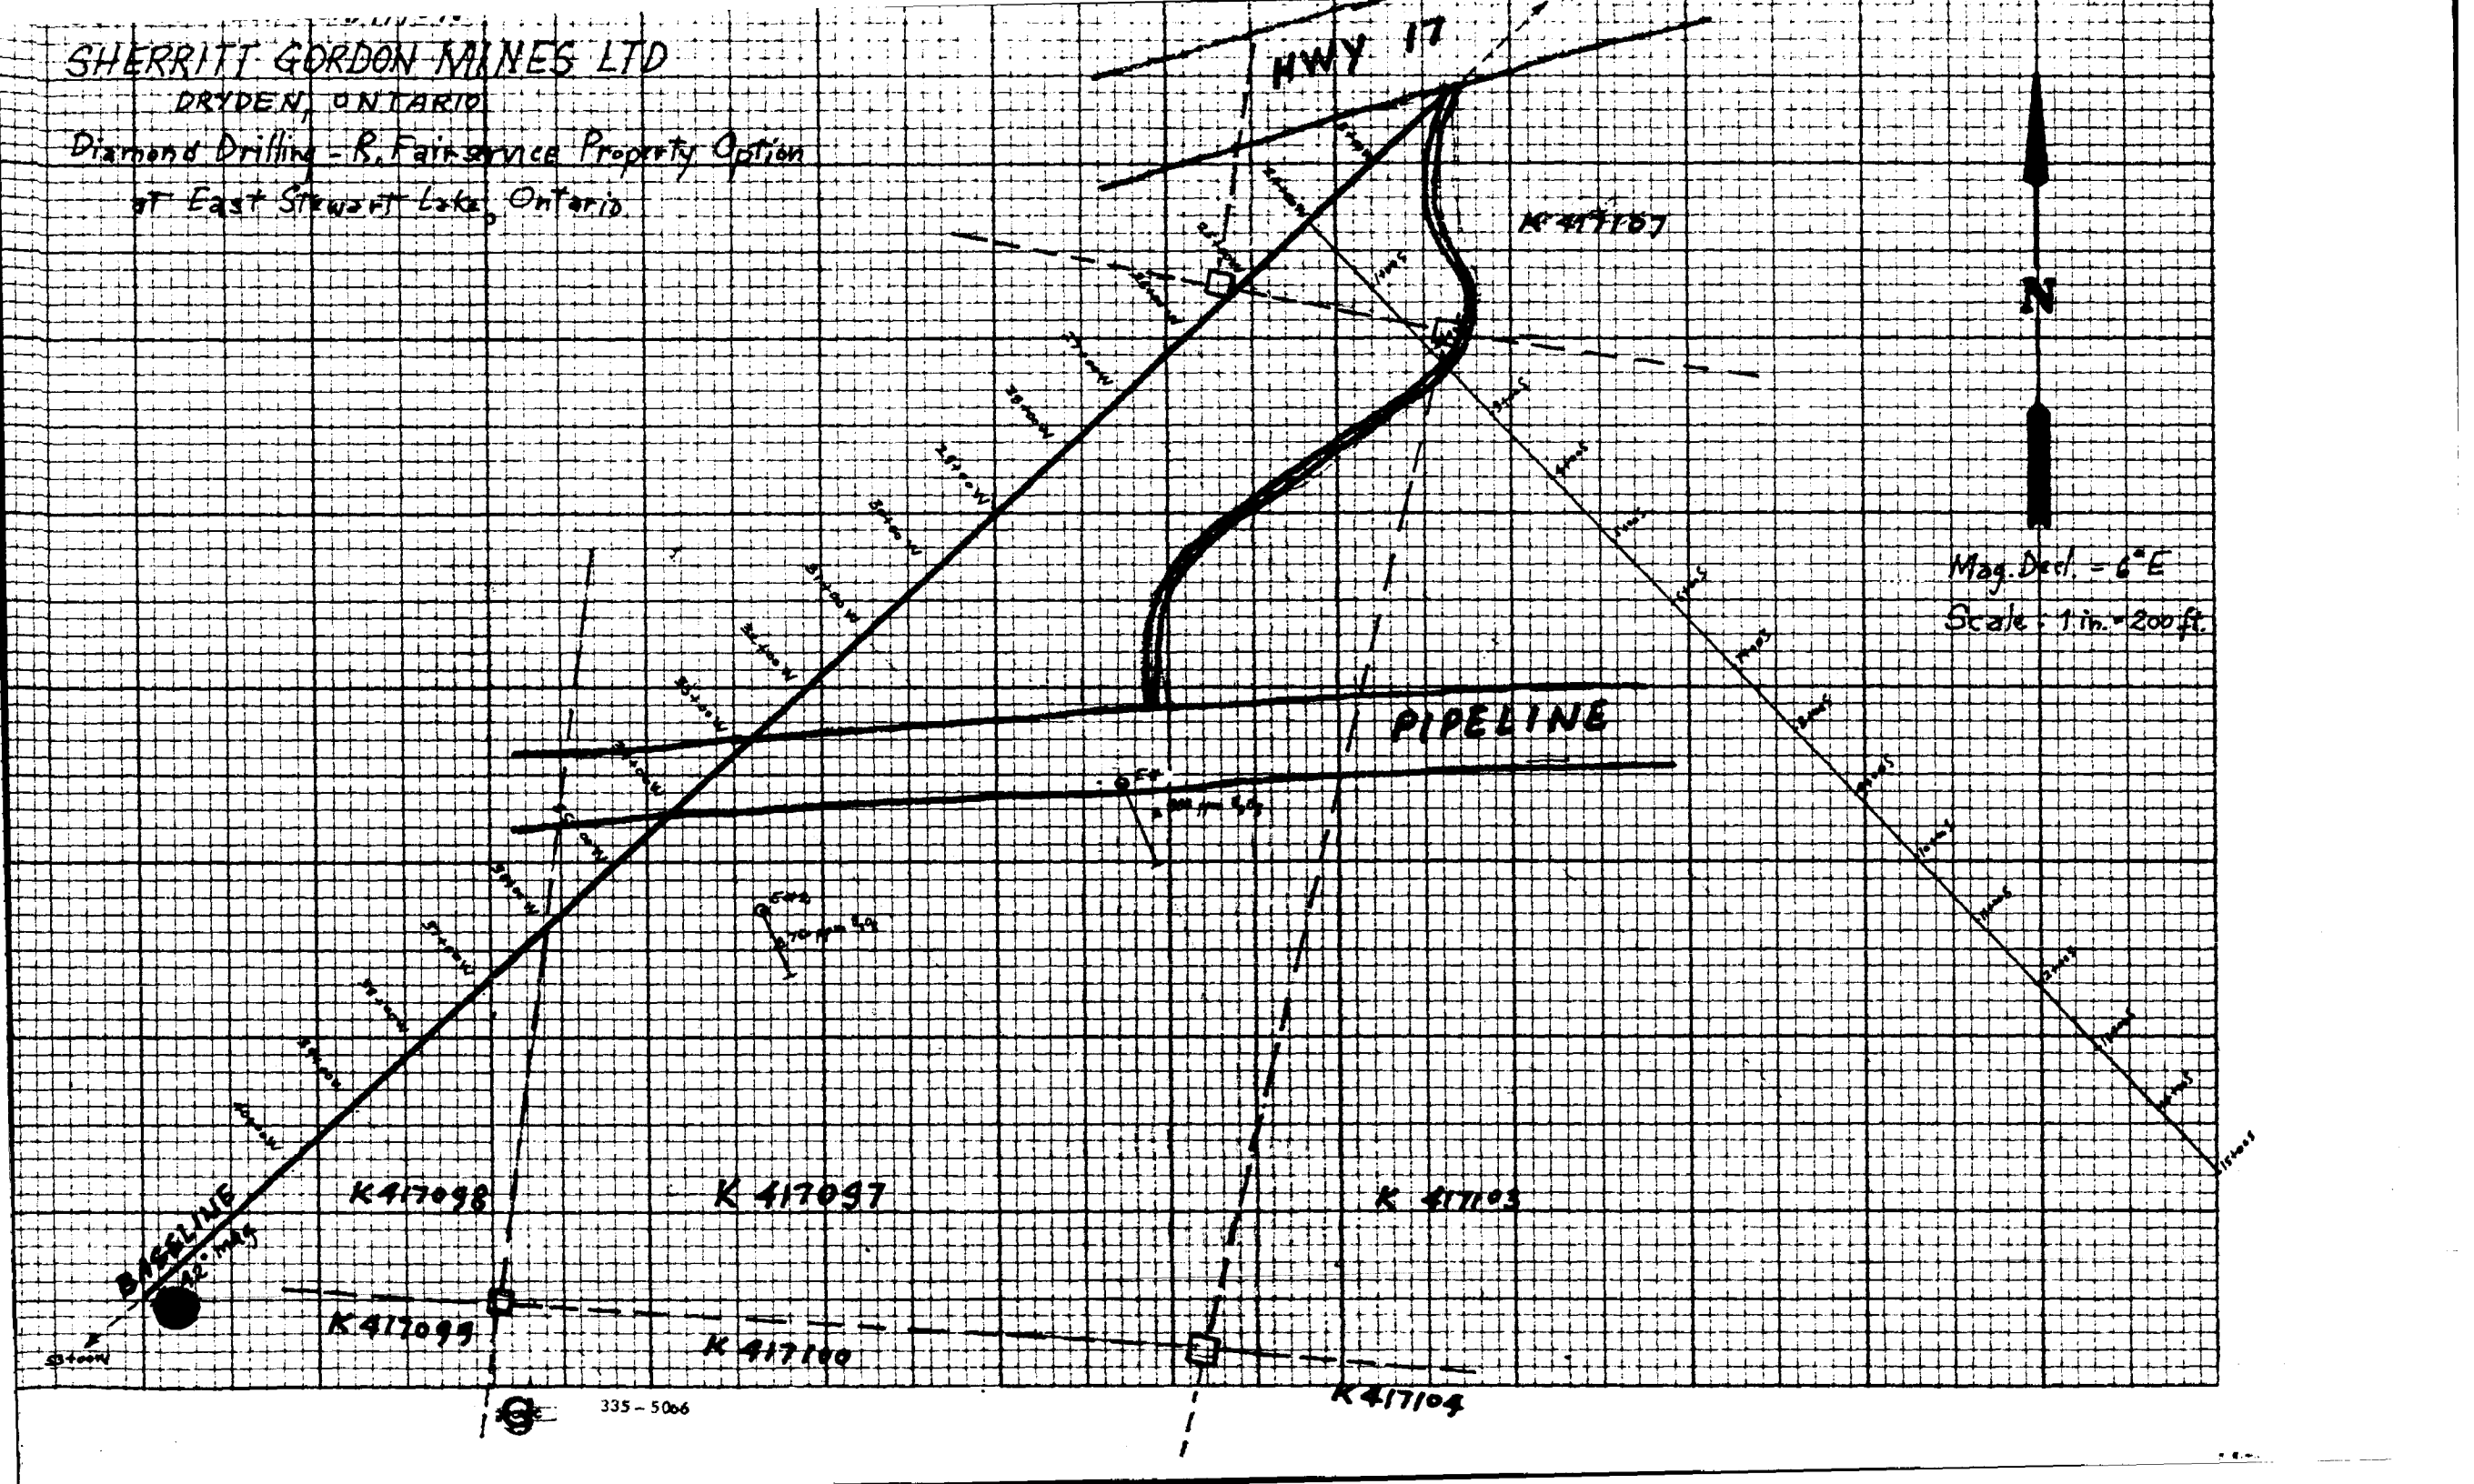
SHERRITT GORDON MINES LTD
DRYDEN, ONTARIO
Diamond Drilling - R. Fairservice Property Option
at East Stewart Lake, Ontario

HWY 17

K 417107

N

Mag. Decl. = 6°E
Scale : 1 in. = 200 ft.

PIPELINE

K 417098
K 417097
K 417103
BASELINE
42° MAG
K 417099
K 417100
K 417104

335 – 5066